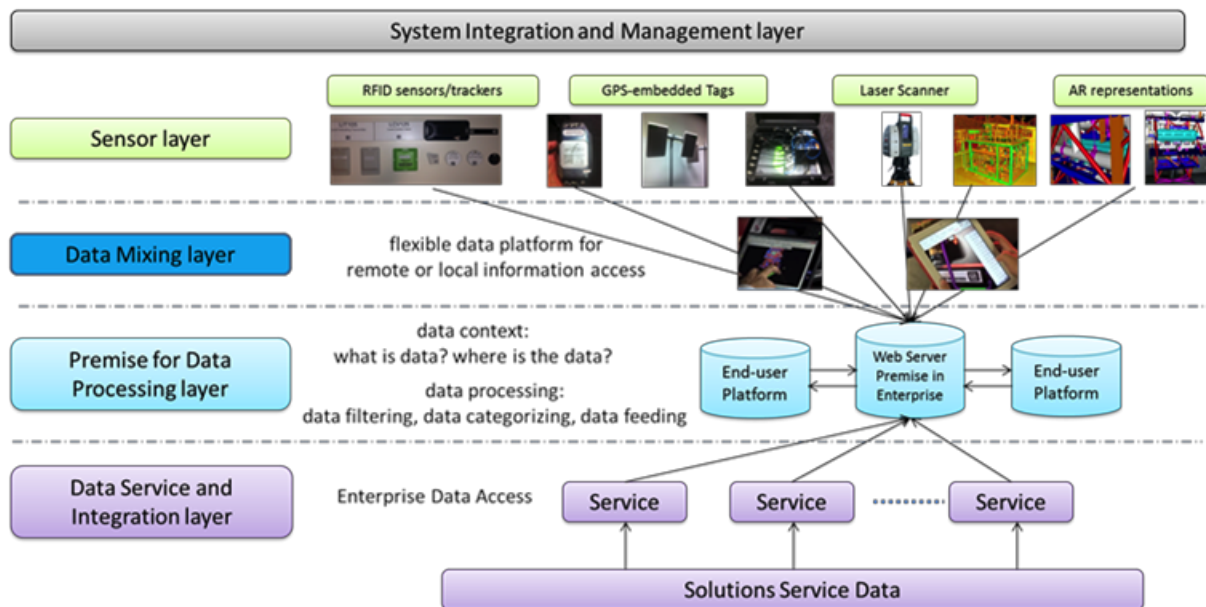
System Integration and Management layer

RFID sensors/trackers

GPS-embedded Tags

Laser Scanner

AR representations

Sensor layer

Data Mixing layer

flexible data platform for remote or local information access

Premise for Data Processing layer

data context: what is data? where is the data?

data processing: data filtering, data categorizing, data feeding

End-user Platform

Web Server Premise in Enterprise

End-user Platform

Data Service and Integration layer

Enterprise Data Access

Service

Service

Service

Solutions Service Data